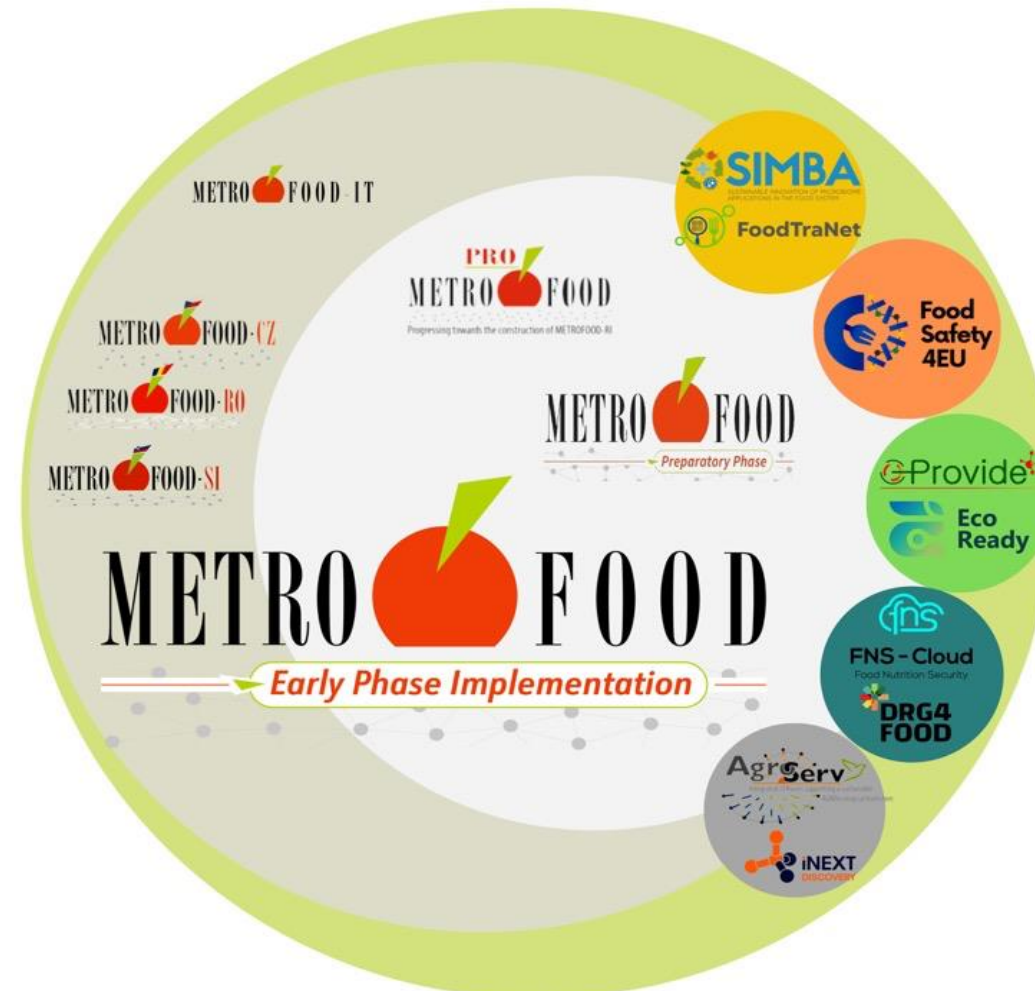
METROFOOD-IT

PRO
METROFOOD
Progressing towards the construction of METROFOOD-RI

METROFOOD-CZ

METROFOOD-RO

METROFOOD-SI

METROFOOD
Preparatory Phase

METROFOOD
Early Phase Implementation

SIMBA
SUSTAINABLE INNOVATION OF MICROBIOME APPLICATIONS IN THE FOOD SYSTEM

FoodTraNet

Food Safety 4EU

Provide

Eco Ready

FNS-Cloud
Food Nutrition Security

DRG4FOOD

AgroServ
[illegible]

iNEXT DISCOVERY